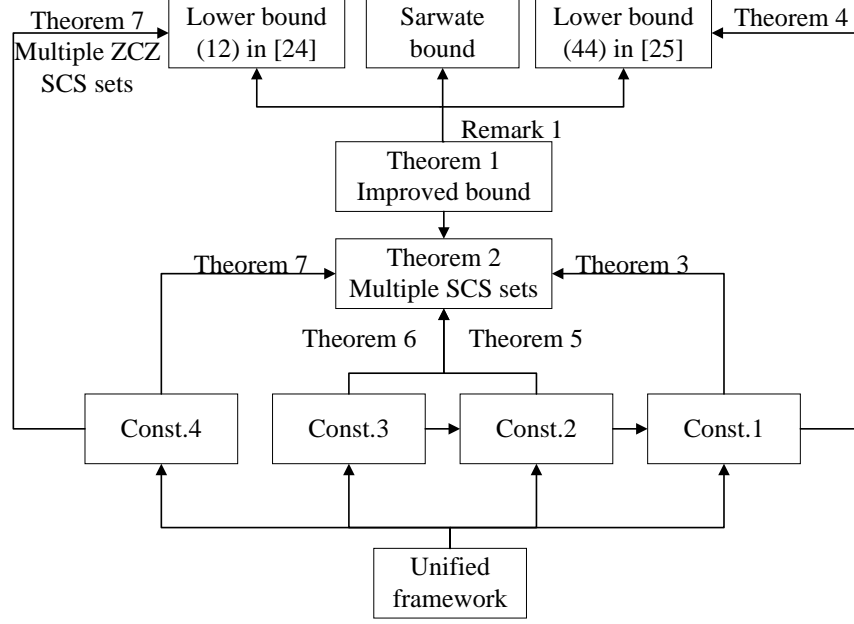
Theorem 7
Multiple ZCZ
SCS sets

Lower bound
(12) in [24]

Sarwate
bound

Lower bound
(44) in [25]

Theorem 4

Remark 1

Theorem 1
Improved bound

Theorem 7

Theorem 2
Multiple SCS sets

Theorem 3

Theorem 6

Theorem 5

Const.4

Const.3

Const.2

Const.1

Unified
framework